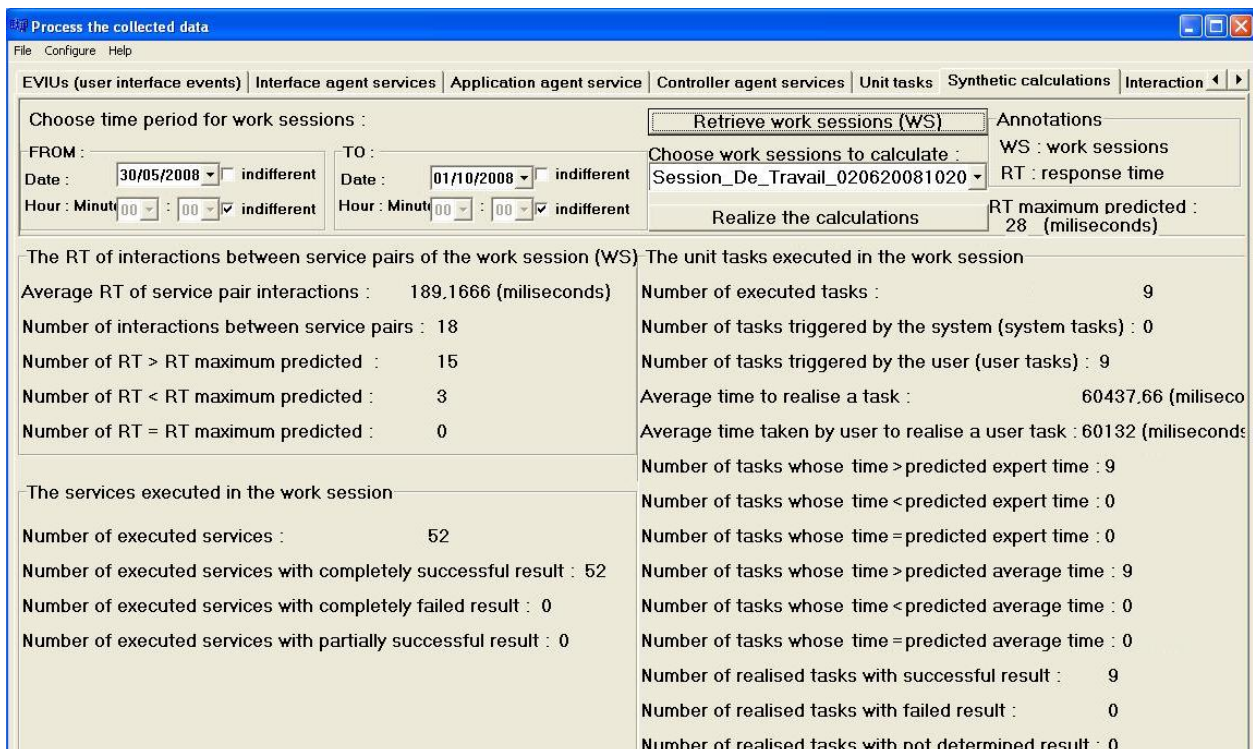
Process the collected data

File Configure Help

EVIUs (user interface events) | Interface agent services | Application agent service | Controller agent services | Unit tasks | Synthetic calculations | Interaction

Choose time period for work sessions :

FROM :
Date : 30/05/2008 indifferent
Hour : Minute 00 : 00 indifferent

TO :
Date : 01/10/2008 indifferent
Hour : Minute 00 : 00 indifferent

Retrieve work sessions (WS)

Choose work sessions to calculate :
Session_De_Travail_020620081020

Realize the calculations

Annotations
WS : work sessions
RT : response time

RT maximum predicted :
28 (miliseconds)

The RT of interactions between service pairs of the work session (WS)

Average RT of service pair interactions : 189,1666 (miliseconds)

Number of interactions between service pairs : 18

Number of RT > RT maximum predicted : 15

Number of RT < RT maximum predicted : 3

Number of RT = RT maximum predicted : 0

The services executed in the work session

Number of executed services : 52

Number of executed services with completely successful result : 52

Number of executed services with completely failed result : 0

Number of executed services with partially successful result : 0

The unit tasks executed in the work session

Number of executed tasks : 9

Number of tasks triggered by the system (system tasks) : 0

Number of tasks triggered by the user (user tasks) : 9

Average time to realise a task : 60437,66 (miliseco

Average time taken by user to realise a user task : 60132 (miliseconds

Number of tasks whose time > predicted expert time : 9

Number of tasks whose time < predicted expert time : 0

Number of tasks whose time = predicted expert time : 0

Number of tasks whose time > predicted average time : 9

Number of tasks whose time < predicted average time : 0

Number of tasks whose time = predicted average time : 0

Number of realised tasks with successful result : 9

Number of realised tasks with failed result : 0

Number of realised tasks with not determined result : 0